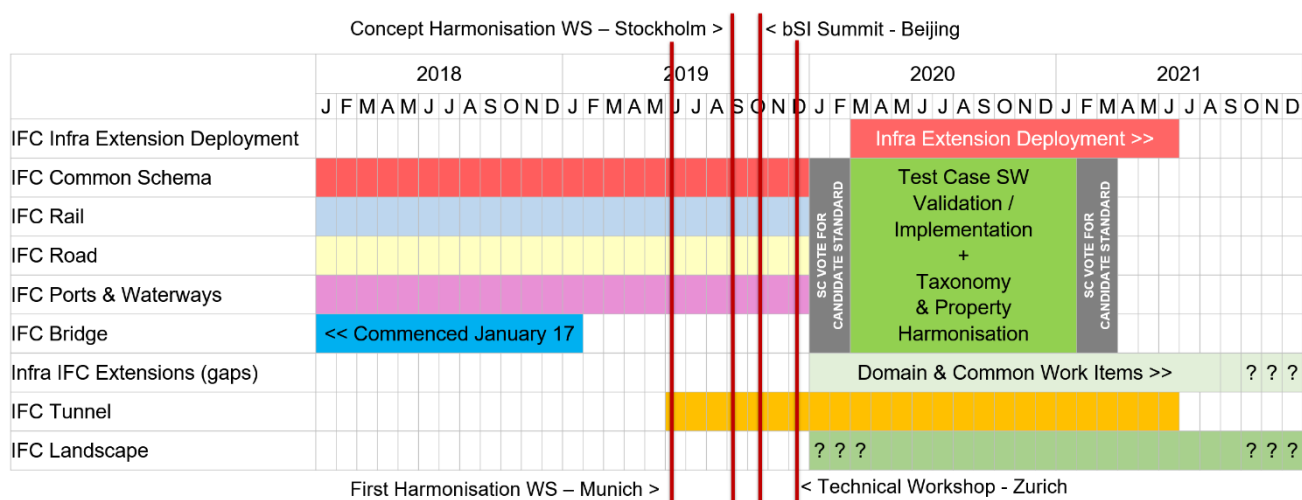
Concept Harmonisation WS – Stockholm > < bSI Summit - Beijing

| | 2018 | 2019 | 2020 | 2021 |
|---|---|---|---|---|
| | J F M A M J J A S O N D | J F M A M J J A S O N D | J F M A M J J A S O N D | J F M A M J J A S O N D |
| IFC Infra Extension Deployment | | | Infra Extension Deployment >> | |
| IFC Common Schema | | | SC VOTE FOR CANDIDATE STANDARD / Test Case SW Validation / Implementation + Taxonomy & Property Harmonisation | SC VOTE FOR CANDIDATE STANDARD |
| IFC Rail | | | | |
| IFC Road | | | | |
| IFC Ports & Waterways | | | | |
| IFC Bridge | << Commenced January 17 | | | |
| Infra IFC Extensions (gaps) | | | Domain & Common Work Items >> | ? ? ? |
| IFC Tunnel | | | | |
| IFC Landscape | | | ? ? ? | ? ? ? |

First Harmonisation WS – Munich > < Technical Workshop - Zurich